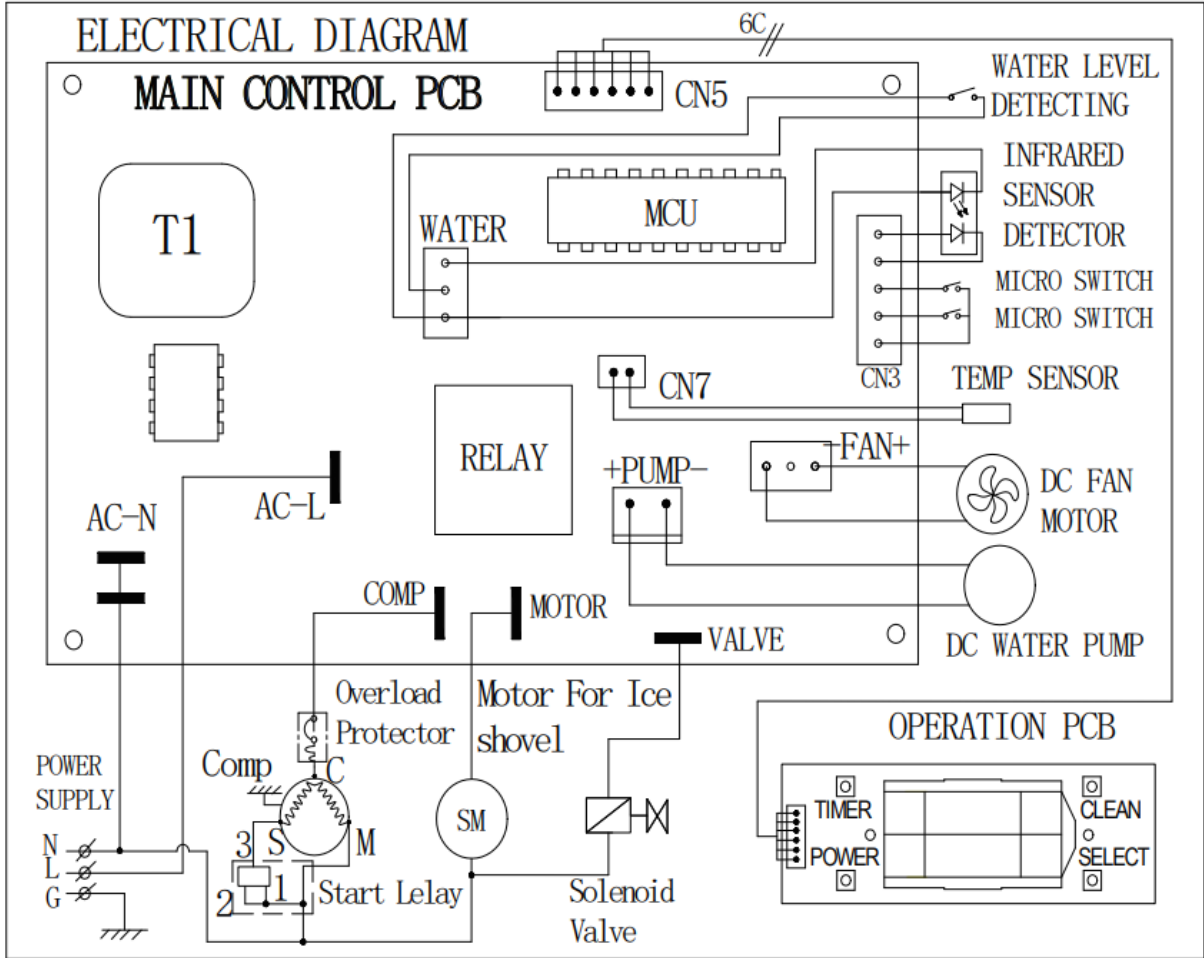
ELECTRICAL DIAGRAM

MAIN CONTROL PCB

6C

CN5

WATER LEVEL DETECTING

INFRARED SENSOR DETECTOR

MICRO SWITCH

MICRO SWITCH

T1

WATER

MCU

CN3

CN7

TEMP SENSOR

RELAY

-FAN+

+PUMP-

DC FAN MOTOR

AC-N

AC-L

COMP

MOTOR

VALVE

DC WATER PUMP

Overload Protector

Motor For Ice shovel

OPERATION PCB

POWER SUPPLY

Comp

C

S

M

3

2

1

SM

N

L

G

Start Lelay

Solenoid Valve

TIMER

POWER

CLEAN

SELECT